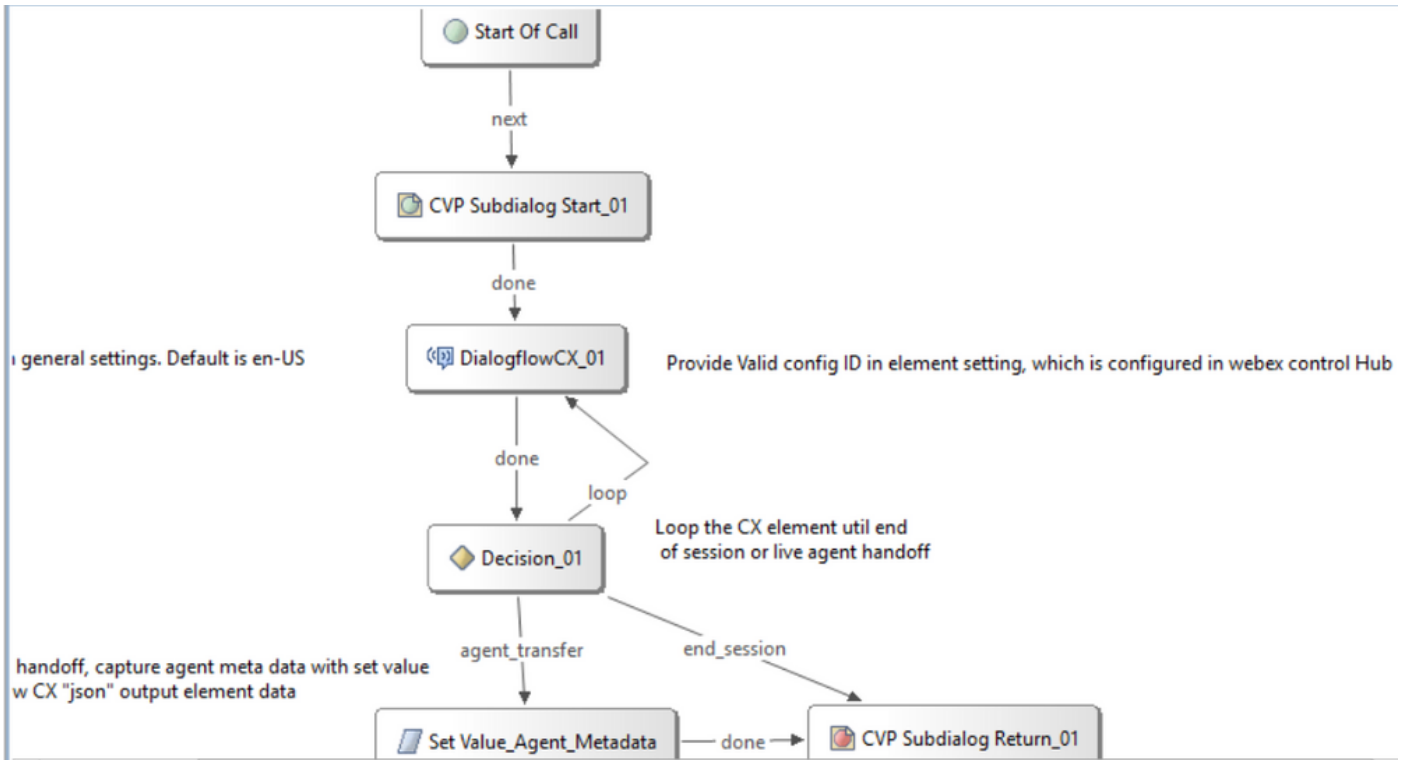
Start Of Call

next

CVP Subdialog Start_01

done

DialogflowCX_01

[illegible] general settings. Default is en-US

Provide Valid config ID in element setting, which is configured in webex control Hub

done

loop

Decision_01

Loop the CX element util end of session or live agent handoff

agent_transfer

end_session

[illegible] handoff, capture agent meta data with set value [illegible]w CX "json" output element data

Set Value_Agent_Metadata

done

CVP Subdialog Return_01